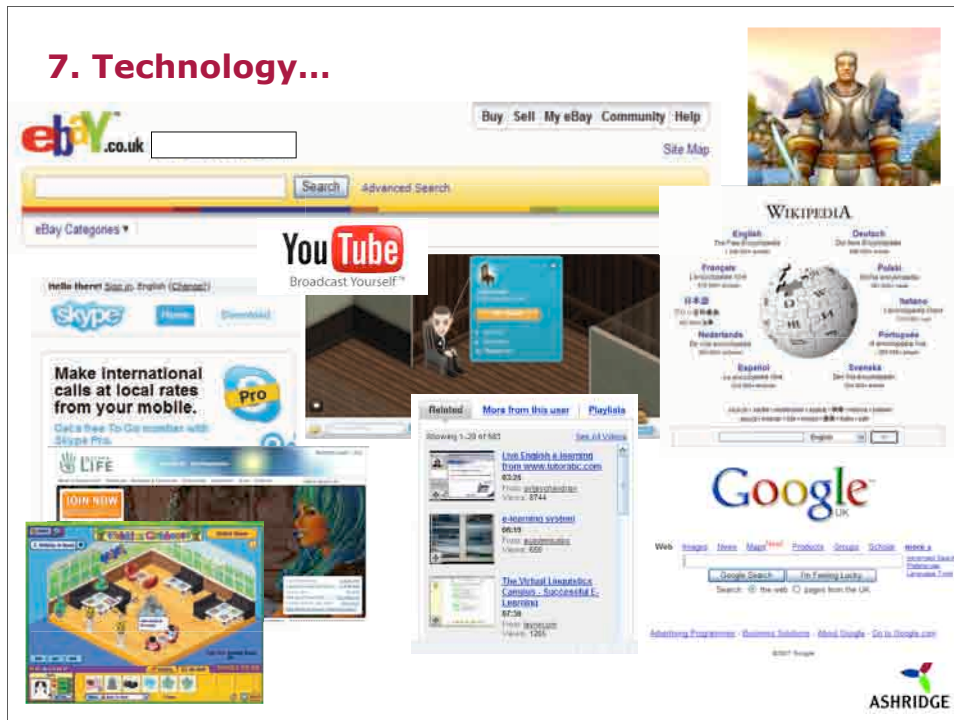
7. Technology…

ebay.co.uk

Buy Sell My eBay Community Help

Site Map

Search Advanced Search

eBay Categories ▾

YouTube
Broadcast Yourself™

Hello there! Sign in. English (Change)

Skype

Home Download

Make international calls at local rates from your mobile.

Pro

Get a free To Go number with Skype Pro.

Second Life

JOIN NOW

Related More from this user Playlists

Showing 1-20 of 583 See All Videos

Live English e-learning from www.tutorabc.com
03:26
From: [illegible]
Views: 8744

e-learning system
06:19
From: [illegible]
Views: 650

The Virtual Linguistics Campus - Successful E-Learning
07:38
From: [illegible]
Views: 1265

WIKIPEDIA

English
The Free Encyclopedia

Deutsch
Die freie Enzyklopädie

Français
L'encyclopédie libre

Polski
Wolna encyklopedia

日本語

Italiano
L'enciclopedia libera

Nederlands
De vrije encyclopedie

Português
A enciclopédia livre

Español
La enciclopedia libre

Svenska
Den fria encyklopedin

English

Google
UK

Web Images News Maps New! Products Groups Scholar more »

Google Search I'm Feeling Lucky

Search: ◉ the web ○ pages from the UK

Advanced Search
Preferences
Language Tools

Advertising Programmes - Business Solutions - About Google - Go to Google.com

©2007 Google

ASHRIDGE